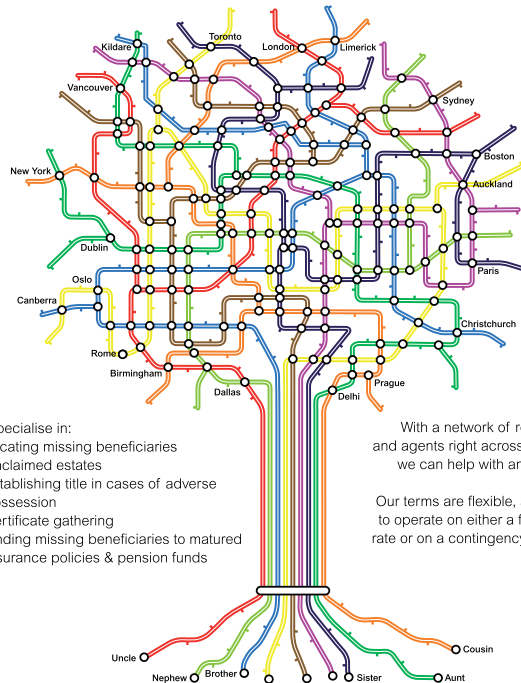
Kildare

Toronto

London

Limerick

Vancouver

Sydney

New York

Boston

Auckland

Dublin

Paris

Oslo

Canberra

Christchurch

Rome

Birmingham

Dallas

Prague

Delhi

pecialise in:
cating missing beneficiaries
nclaimed estates
tablishing title in cases of adverse
ssession
ertificate gathering
nding missing beneficiaries to matured
surance policies & pension funds

With a network of r
and agents right acros
we can help with a

Our terms are flexible,
to operate on either a f
rate or on a contingenc

Uncle

Nephew

Brother

Sister

Cousin

Aunt